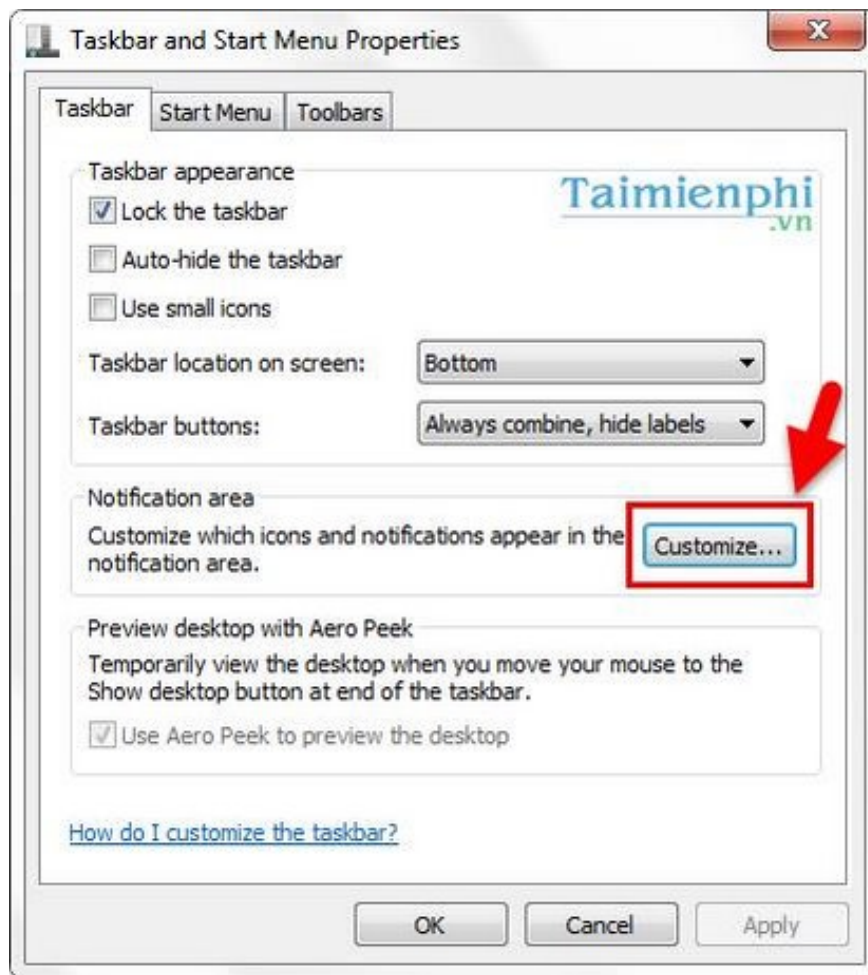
Taskbar and Start Menu Properties

Taskbar | Start Menu | Toolbars

Taskbar appearance

Taimienphi .vn

Lock the taskbar

Auto-hide the taskbar

Use small icons

Taskbar location on screen: Bottom

Taskbar buttons: Always combine, hide labels

Notification area

Customize which icons and notifications appear in the notification area.

Customize...

Preview desktop with Aero Peek

Temporarily view the desktop when you move your mouse to the Show desktop button at end of the taskbar.

Use Aero Peek to preview the desktop

How do I customize the taskbar?

OK Cancel Apply